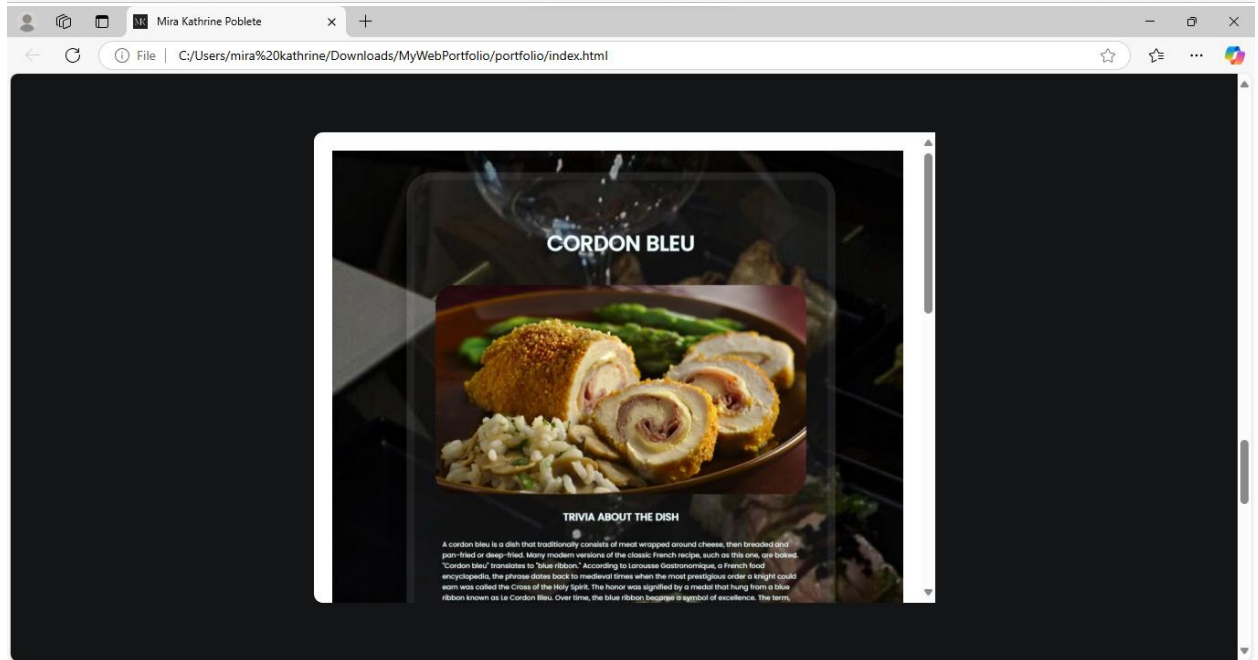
MK Mira Kathrine Poblete

File | C:/Users/mira%20kathrine/Downloads/MyWebPortfolio/portfolio/index.html

CORDON BLEU

TRIVIA ABOUT THE DISH

A cordon bleu is a dish that traditionally consists of meat wrapped around cheese, then breaded and pan-fried or deep-fried. Many modern versions of the classic French recipe, such as this one, are baked. "Cordon bleu" translates to "blue ribbon." According to Larousse Gastronomique, a French food encyclopedia, the phrase dates back to medieval times when the most prestigious order a knight could earn was called the Cross of the Holy Spirit. The honor was signified by a medal that hung from a blue ribbon known as Le Cordon Bleu. Over time, the blue ribbon became a symbol of excellence. The term, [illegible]